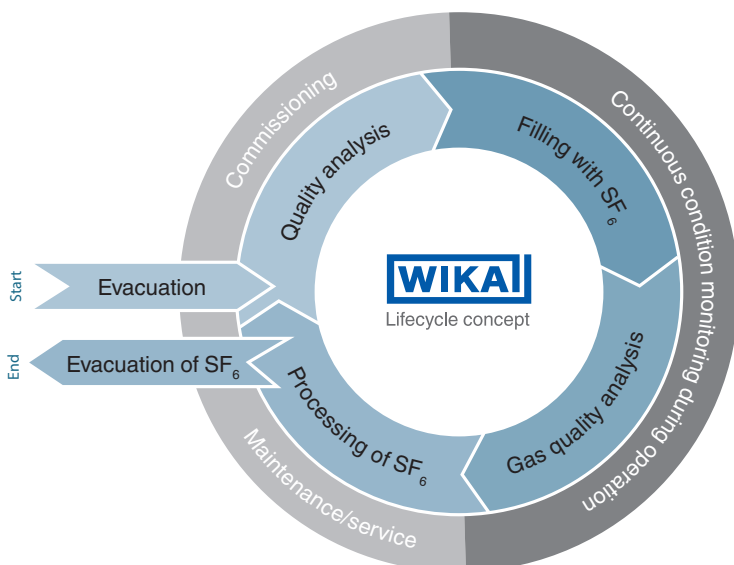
Commissioning

Continuous condition monitoring during operation

Maintenance/service

Quality analysis

Filling with $SF_6$

Gas quality analysis

Processing of $SF_6$

Start

Evacuation

End

Evacuation of $SF_6$

WIKA

Lifecycle concept